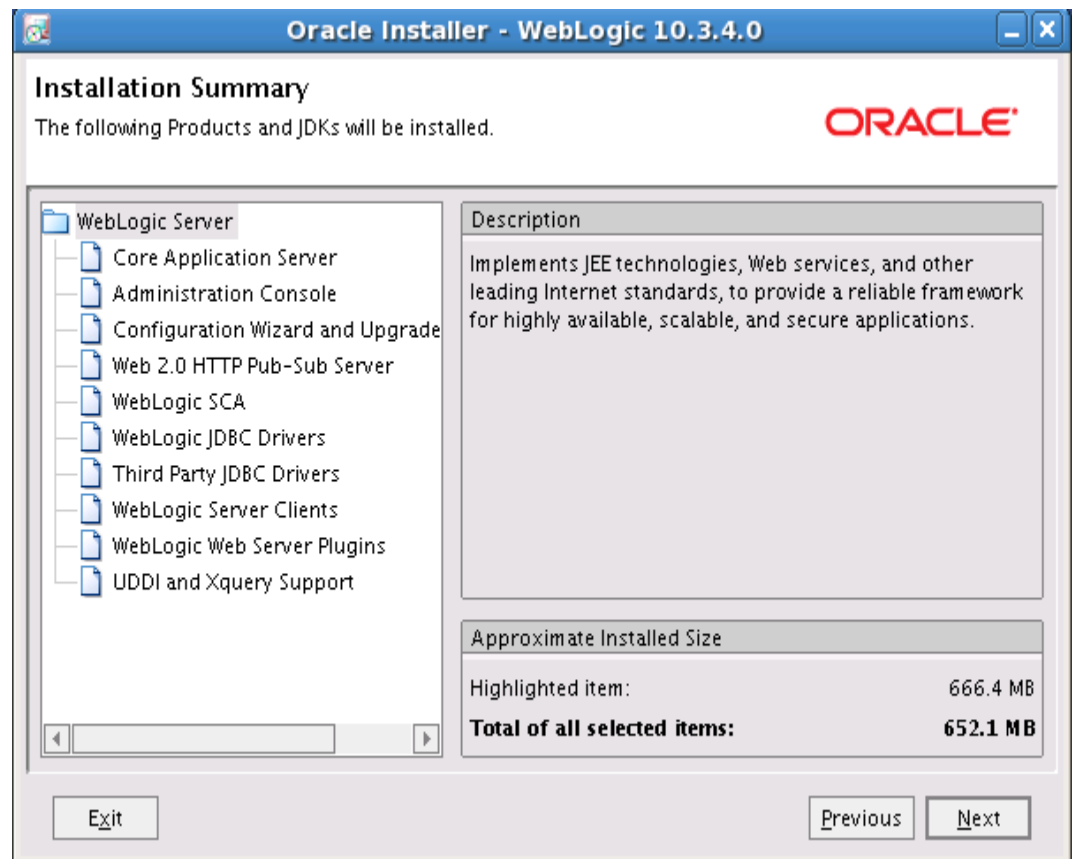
Oracle Installer - WebLogic 10.3.4.0

Installation Summary
The following Products and JDKs will be installed.

ORACLE

WebLogic Server
Core Application Server
Administration Console
Configuration Wizard and Upgrade
Web 2.0 HTTP Pub-Sub Server
WebLogic SCA
WebLogic JDBC Drivers
Third Party JDBC Drivers
WebLogic Server Clients
WebLogic Web Server Plugins
UDDI and Xquery Support

Description
Implements JEE technologies, Web services, and other leading Internet standards, to provide a reliable framework for highly available, scalable, and secure applications.

Approximate Installed Size
Highlighted item: 666.4 MB
Total of all selected items: 652.1 MB

Exit
Previous
Next